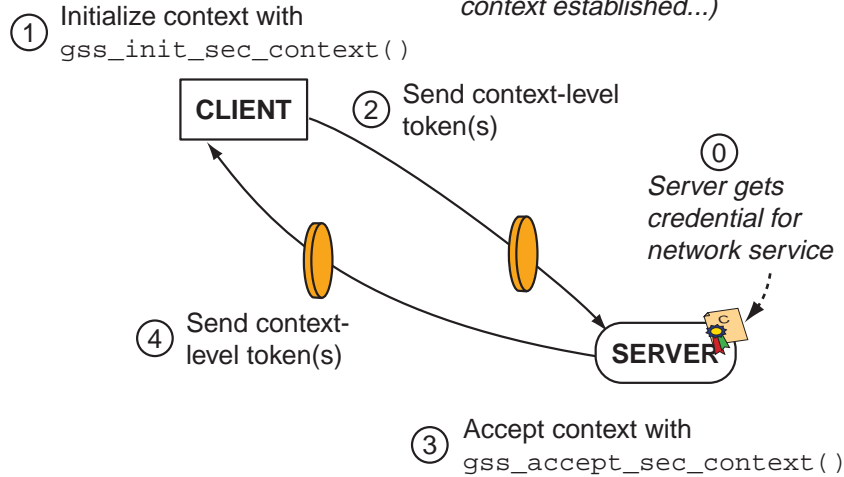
context established...)

1 Initialize context with
gss_init_sec_context()

CLIENT

2 Send context-level token(s)

0
Server gets credential for network service

C

4 Send context-level token(s)

SERVER

3 Accept context with
gss_accept_sec_context()